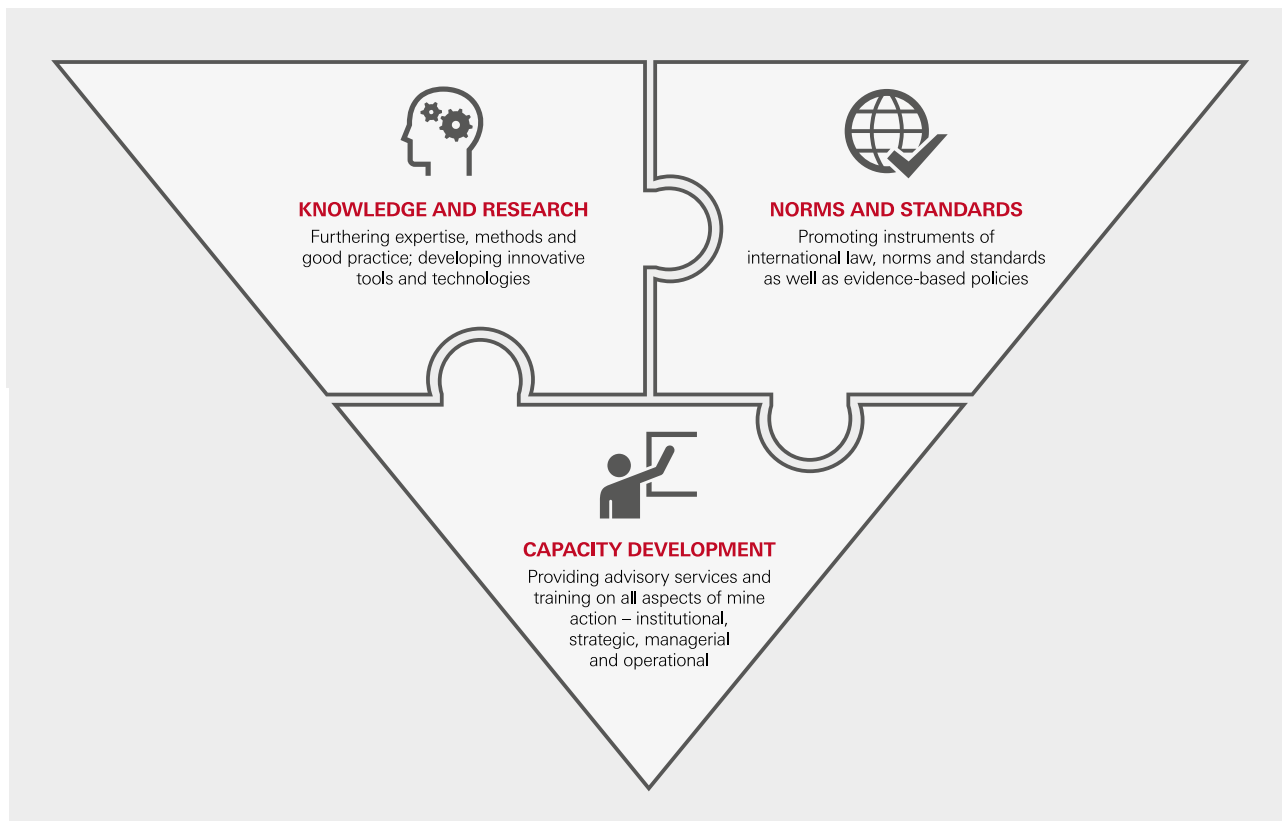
KNOWLEDGE AND RESEARCH
Furthering expertise, methods and good practice; developing innovative tools and technologies

NORMS AND STANDARDS
Promoting instruments of international law, norms and standards as well as evidence-based policies

CAPACITY DEVELOPMENT
Providing advisory services and training on all aspects of mine action – institutional, strategic, managerial and operational